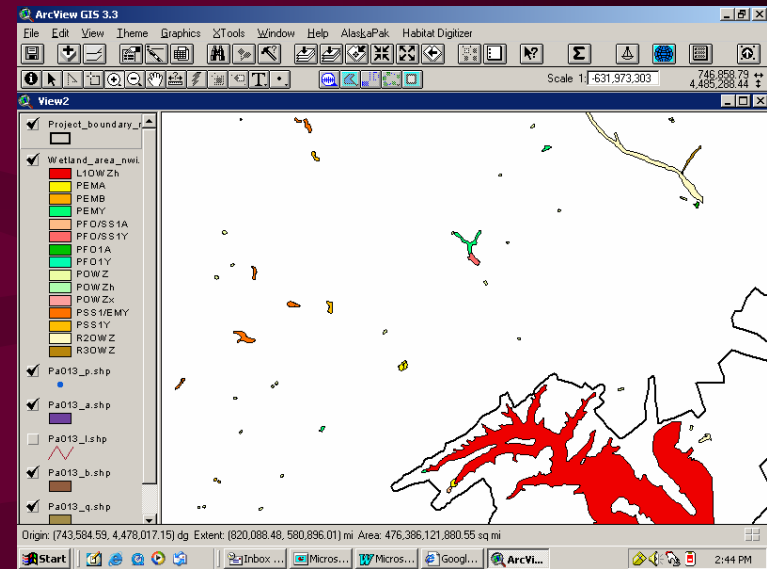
ArcView GIS 3.3

File Edit View Theme Graphics XTools Window Help AlaskaPak Habitat Digitizer

Scale 1: 631,973,303

746,858.79
4,485,288.44

View2

Project_boundary_

Wetland_area_nwi

L1OWZh
PEMA
PEMB
PEMY
PFO/SS1A
PFO/SS1Y
PFO1A
PFO1Y
POWZ
POWZh
POWZx
PSS1/EMY
PSS1Y
R2OWZ
R3OWZ

Pa013_p.shp

Pa013_a.shp

Pa013_l.shp

Pa013_b.shp

Pa013_q.shp

Origin: (743,584.59, 4,478,017.15) dg Extent: (820,088.48, 580,896.01) mi Area: 476,386,121,880.55 sq mi

Start Inbox ... Micros... Micros... Googl... ArcVi... 2:44 PM